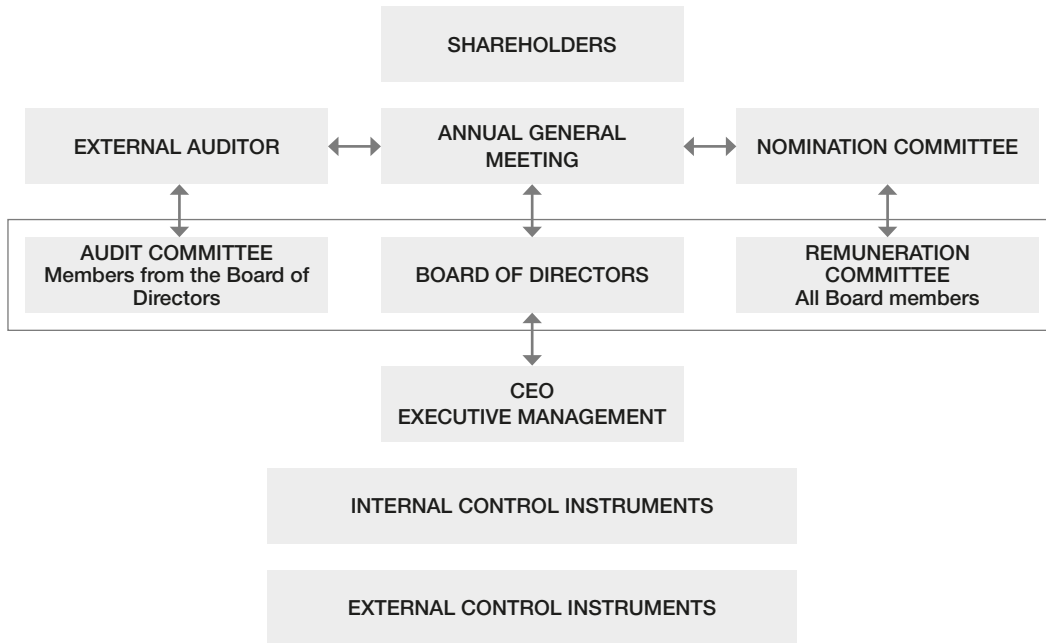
SHAREHOLDERS

EXTERNAL AUDITOR

ANNUAL GENERAL MEETING

NOMINATION COMMITTEE

AUDIT COMMITTEE
Members from the Board of Directors

BOARD OF DIRECTORS

REMUNERATION COMMITTEE
All Board members

CEO
EXECUTIVE MANAGEMENT

INTERNAL CONTROL INSTRUMENTS

EXTERNAL CONTROL INSTRUMENTS